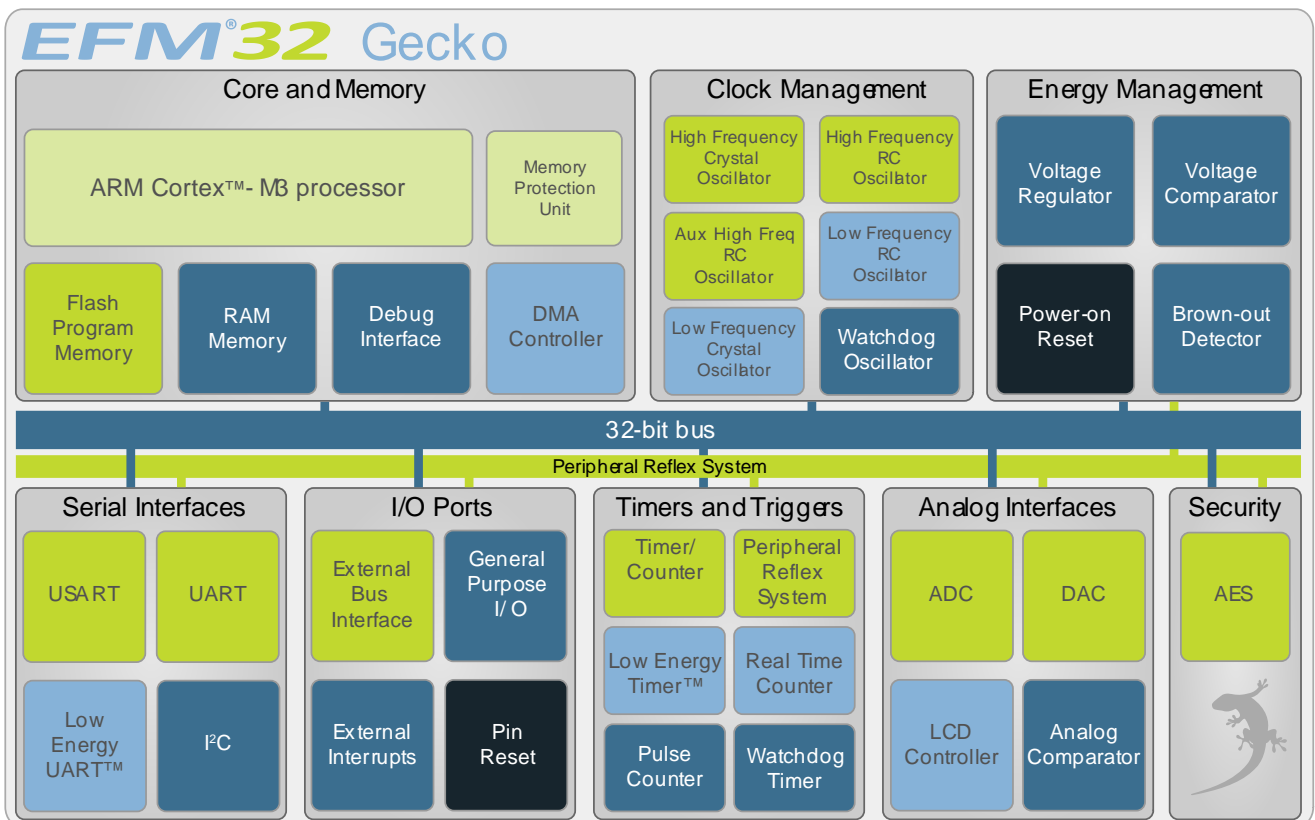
EFM®32 Gecko

Core and Memory

ARM Cortex™- M3 processor

Memory Protection Unit

Flash Program Memory

RAM Memory

Debug Interface

DMA Controller

Clock Management

High Frequency Crystal Oscillator

High Frequency RC Oscillator

Aux High Freq RC Oscillator

Low Frequency RC Oscillator

Low Frequency Crystal Oscillator

Watchdog Oscillator

Energy Management

Voltage Regulator

Voltage Comparator

Power-on Reset

Brown-out Detector

32-bit bus

Peripheral Reflex System

Serial Interfaces

USART

UART

Low Energy UART™

I$^2$C

I/O Ports

External Bus Interface

General Purpose I/O

External Interrupts

Pin Reset

Timers and Triggers

Timer/ Counter

Peripheral Reflex System

Low Energy Timer™

Real Time Counter

Pulse Counter

Watchdog Timer

Analog Interfaces

ADC

DAC

LCD Controller

Analog Comparator

Security

AES